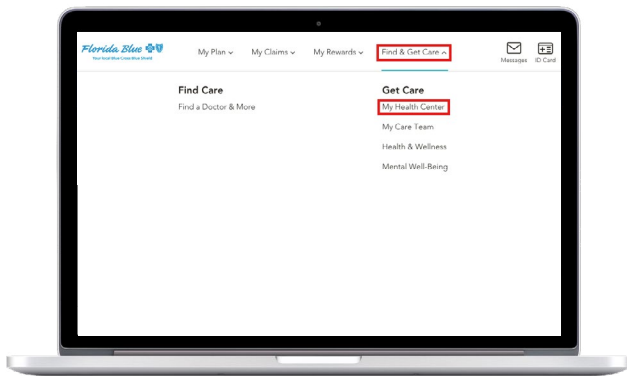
Florida Blue
Your local Blue Cross Blue Shield

My Plan
My Claims
My Rewards
Find & Get Care
Messages
ID Card

Find Care
Find a Doctor & More

Get Care
My Health Center
My Care Team
Health & Wellness
Mental Well-Being